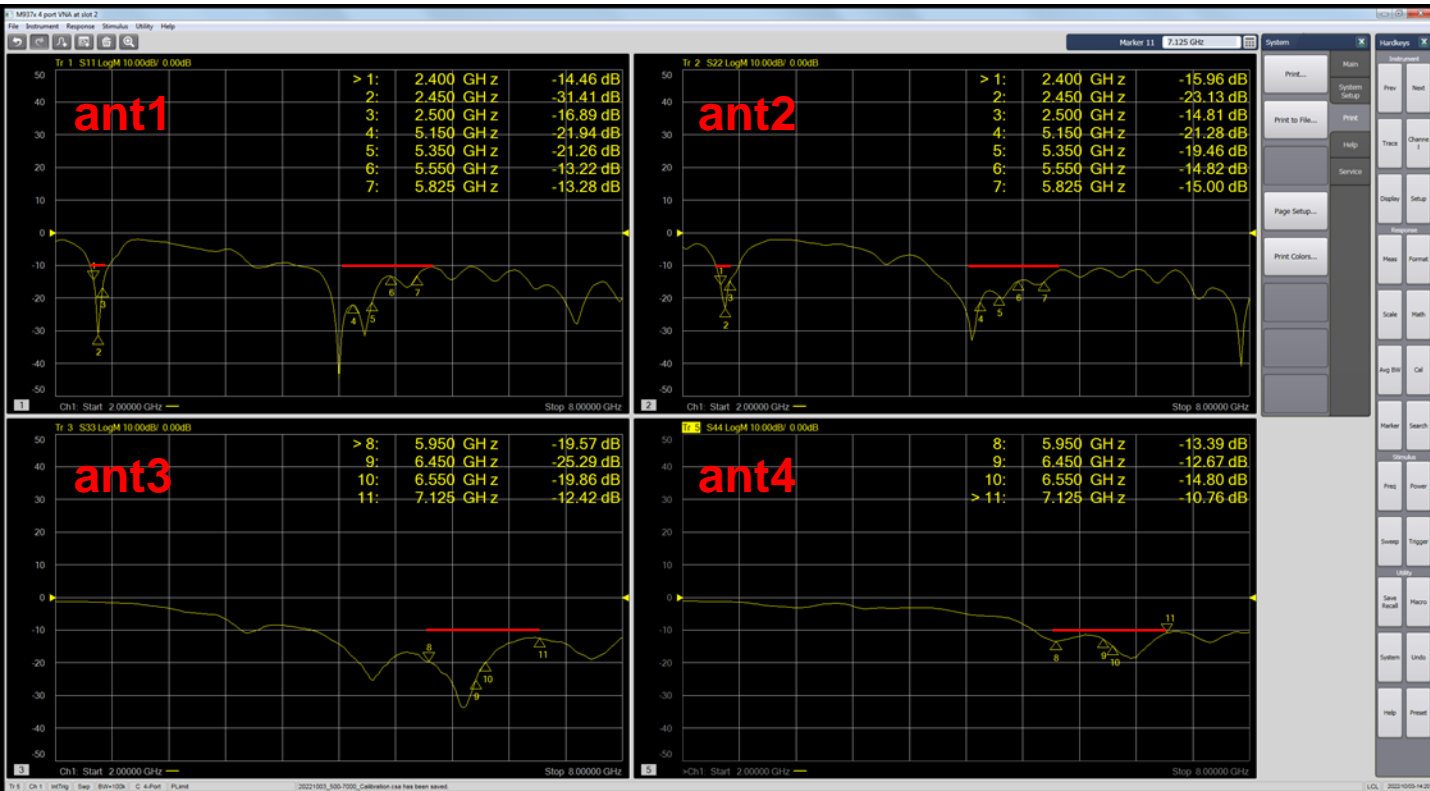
M937x 4 port VNA at slot 2

File Instrument Response Stimulus Utility Help

Marker 11 7.125 GHz

System

Hardkeys

Tr 1 S11 LogM 10.00dB/ 0.00dB

ant1

| | | |
|---|---|---|
| > 1: | 2.400 GHz | -14.46 dB |
| 2: | 2.450 GHz | -31.41 dB |
| 3: | 2.500 GHz | -16.89 dB |
| 4: | 5.150 GHz | -21.94 dB |
| 5: | 5.350 GHz | -21.26 dB |
| 6: | 5.550 GHz | -13.22 dB |
| 7: | 5.825 GHz | -13.28 dB |

50 40 30 20 10 0 -10 -20 -30 -40 -50

1 2 3 4 5 6 7

1 Ch1: Start 2.00000 GHz Stop 8.00000 GHz

Tr 2 S22 LogM 10.00dB/ 0.00dB

ant2

| | | |
|---|---|---|
| > 1: | 2.400 GHz | -15.96 dB |
| 2: | 2.450 GHz | -23.13 dB |
| 3: | 2.500 GHz | -14.81 dB |
| 4: | 5.150 GHz | -21.28 dB |
| 5: | 5.350 GHz | -19.46 dB |
| 6: | 5.550 GHz | -14.82 dB |
| 7: | 5.825 GHz | -15.00 dB |

50 40 30 20 10 0 -10 -20 -30 -40 -50

1 2 3 4 5 6 7

2 Ch1: Start 2.00000 GHz Stop 8.00000 GHz

Tr 3 S33 LogM 10.00dB/ 0.00dB

ant3

| | | |
|---|---|---|
| > 8: | 5.950 GHz | -19.57 dB |
| 9: | 6.450 GHz | -25.29 dB |
| 10: | 6.550 GHz | -19.86 dB |
| 11: | 7.125 GHz | -12.42 dB |

50 40 30 20 10 0 -10 -20 -30 -40 -50

8 9 10 11

3 Ch1: Start 2.00000 GHz Stop 8.00000 GHz

Tr 5 S44 LogM 10.00dB/ 0.00dB

ant4

| | | |
|---|---|---|
| 8: | 5.950 GHz | -13.39 dB |
| 9: | 6.450 GHz | -12.67 dB |
| 10: | 6.550 GHz | -14.80 dB |
| > 11: | 7.125 GHz | -10.76 dB |

50 40 30 20 10 0 -10 -20 -30 -40 -50

8 9 10 11

5 >Ch1: Start 2.00000 GHz Stop 8.00000 GHz

Print... Print to File... Page Setup... Print Colors...

Main System Setup Print Help Service

Instrument Prev Next Trace Channel Display Setup Response Meas Format Scale Math Avg BW Cal Marker Search Stimulus Freq Power Sweep Trigger Utility Save Recall Macro System Undo Help Preset

Tr 5 Ch 1 IntTrig Swp BW=100k C 4-Port PLimit 20221003_500-7000_Calibration.csa has been saved. LCL 2022/10/03 14:20